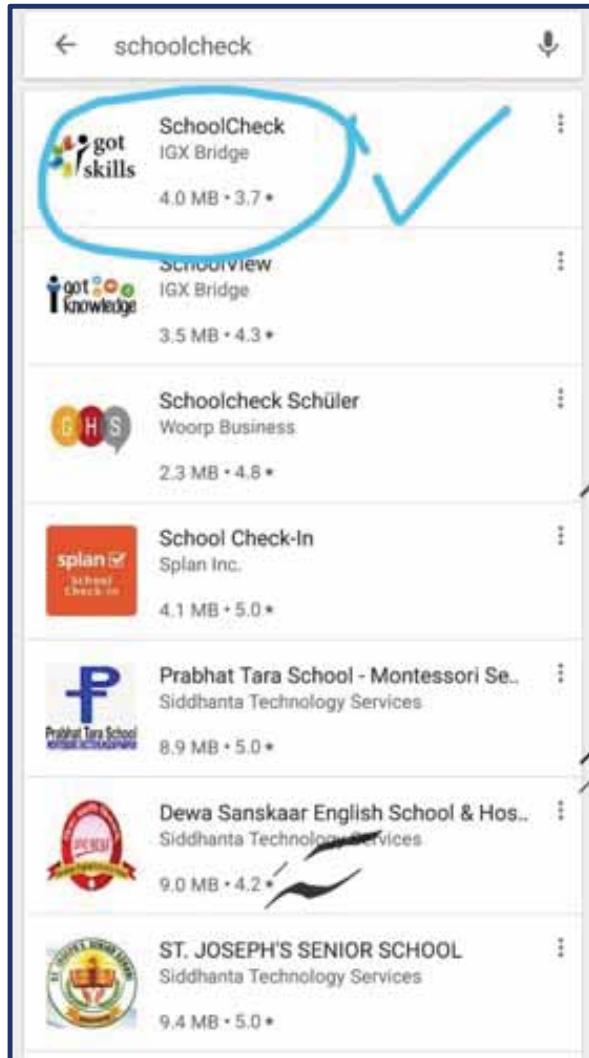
schoolcheck

got skills
SchoolCheck
IGX Bridge
4.0 MB • 3.7 ★

got knowledge
SchoolView
IGX Bridge
3.5 MB • 4.3 ★

GHS
Schoolcheck Schüler
Woorp Business
2.3 MB • 4.8 ★

splan School Check-in
School Check-In
Splan Inc.
4.1 MB • 5.0 ★

Prabhat Tara School
Prabhat Tara School - Montessori Se..
Siddhanta Technology Services
8.9 MB • 5.0 ★

Dewa Sanskaar English School & Hos..
Siddhanta Technology Services
9.0 MB • 4.2 ★

ST. JOSEPH'S SENIOR SCHOOL
Siddhanta Technology Services
9.4 MB • 5.0 ★